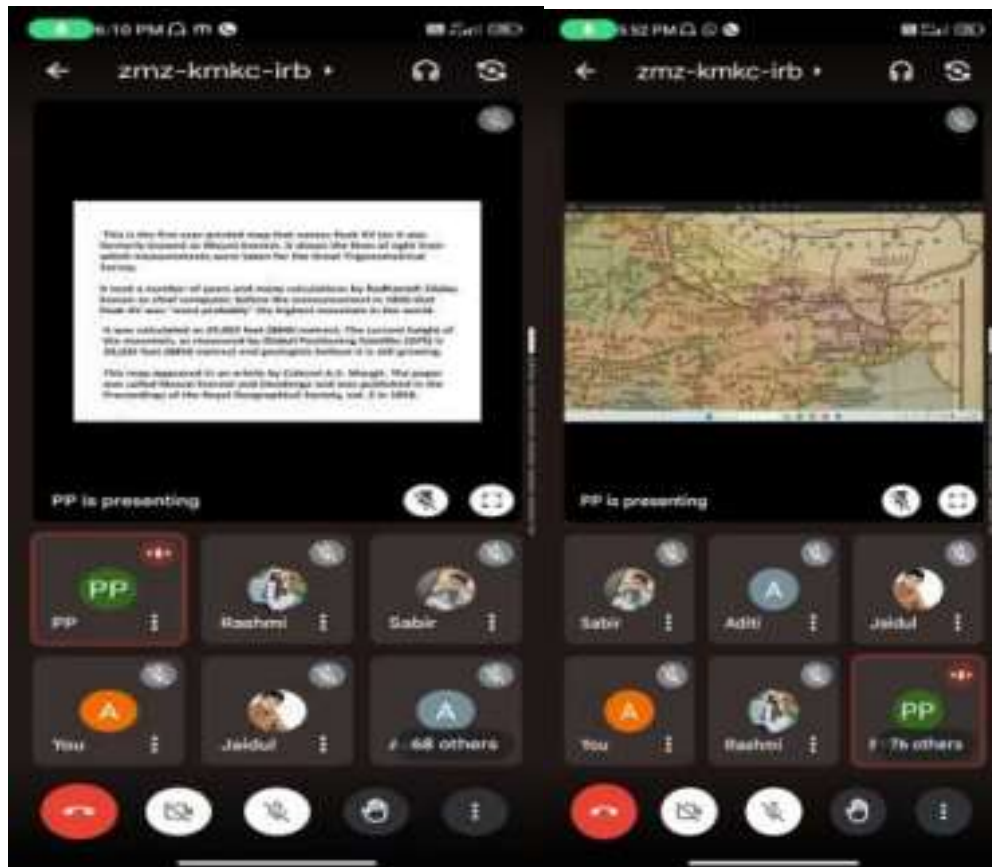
6:10 PM

zmz-kmkc-irb

This is the first ever printed map that names Peak XV (as it was formerly known) as Mount Everest. It shows the lines of sight from which measurements were taken for the Great Trigonometrical Survey.

It took a number of years and many calculations by Radhanath Sikdar, known as chief computer, before the announcement in 1856 that Peak XV was "most probably" the highest mountain in the world.

It was calculated as 29,002 feet (8840 metres). The current height of the mountain, as measured by Global Positioning Satellite (GPS) is 29,035 feet (8850 metres) and geologists believe it is still growing.

This map appeared in an article by Colonel A.S. Waugh. The paper was called Mount Everest and Deodanga and was published in the Proceedings of the Royal Geographical Society, vol. 2 in 1858.

PP is presenting

PP
PP
Rashmi
Sabir
A
You
Jaidul
A
68 others

6:32 PM

zmz-kmkc-irb

PP is presenting

Sabir
A
Aditi
Jaidul
A
You
Rashmi
PP
76 others